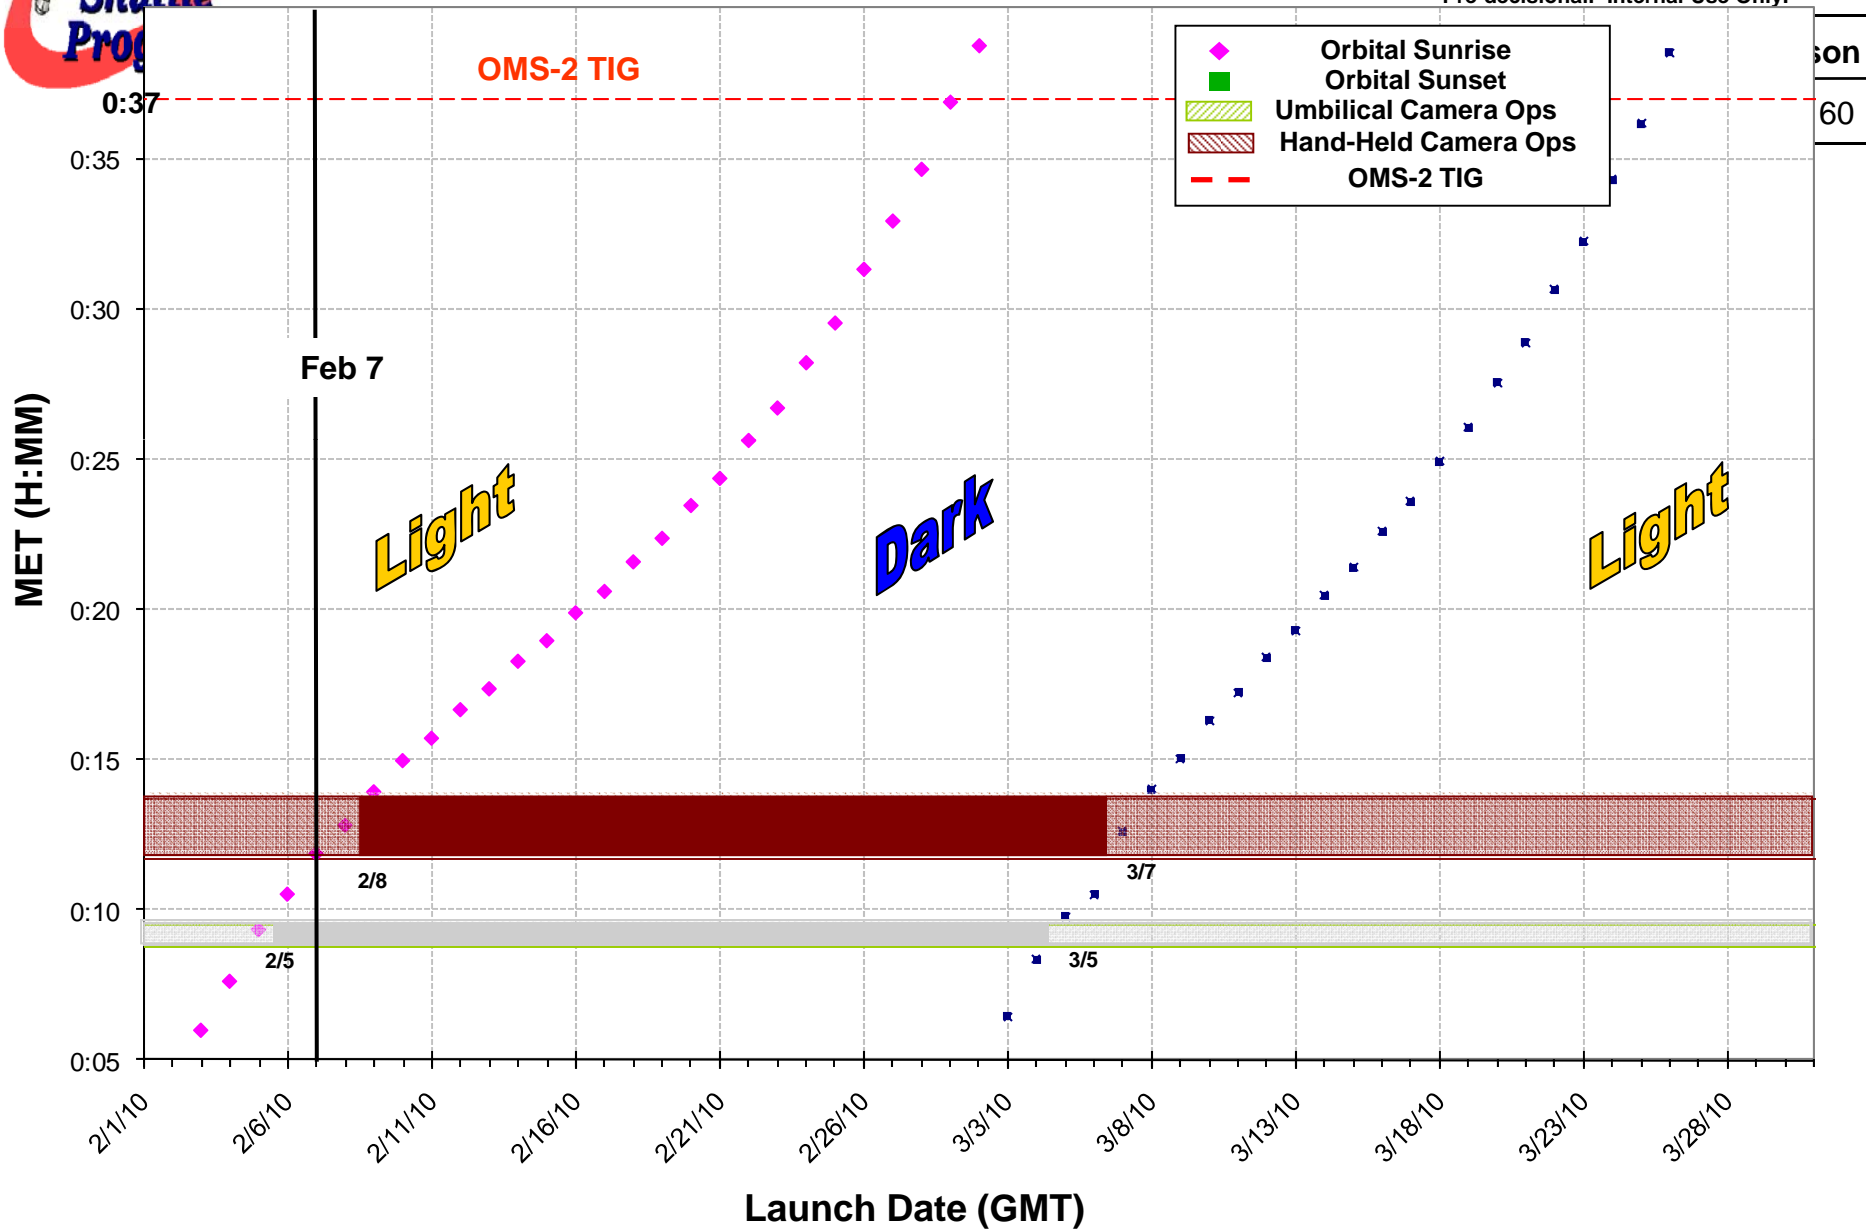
Prog

OMS-2 TIG

0:37

Orbital Sunrise
Orbital Sunset
Umbilical Camera Ops
Hand-Held Camera Ops
OMS-2 TIG

son
60

MET (H:MM)

0:35
0:30
0:25
0:20
0:15
0:10
0:05

Feb 7

Light

Dark

Light

2/8

3/7

2/5

3/5

2/1/10
2/6/10
2/11/10
2/16/10
2/21/10
2/26/10
3/3/10
3/8/10
3/13/10
3/18/10
3/23/10
3/28/10

Launch Date (GMT)